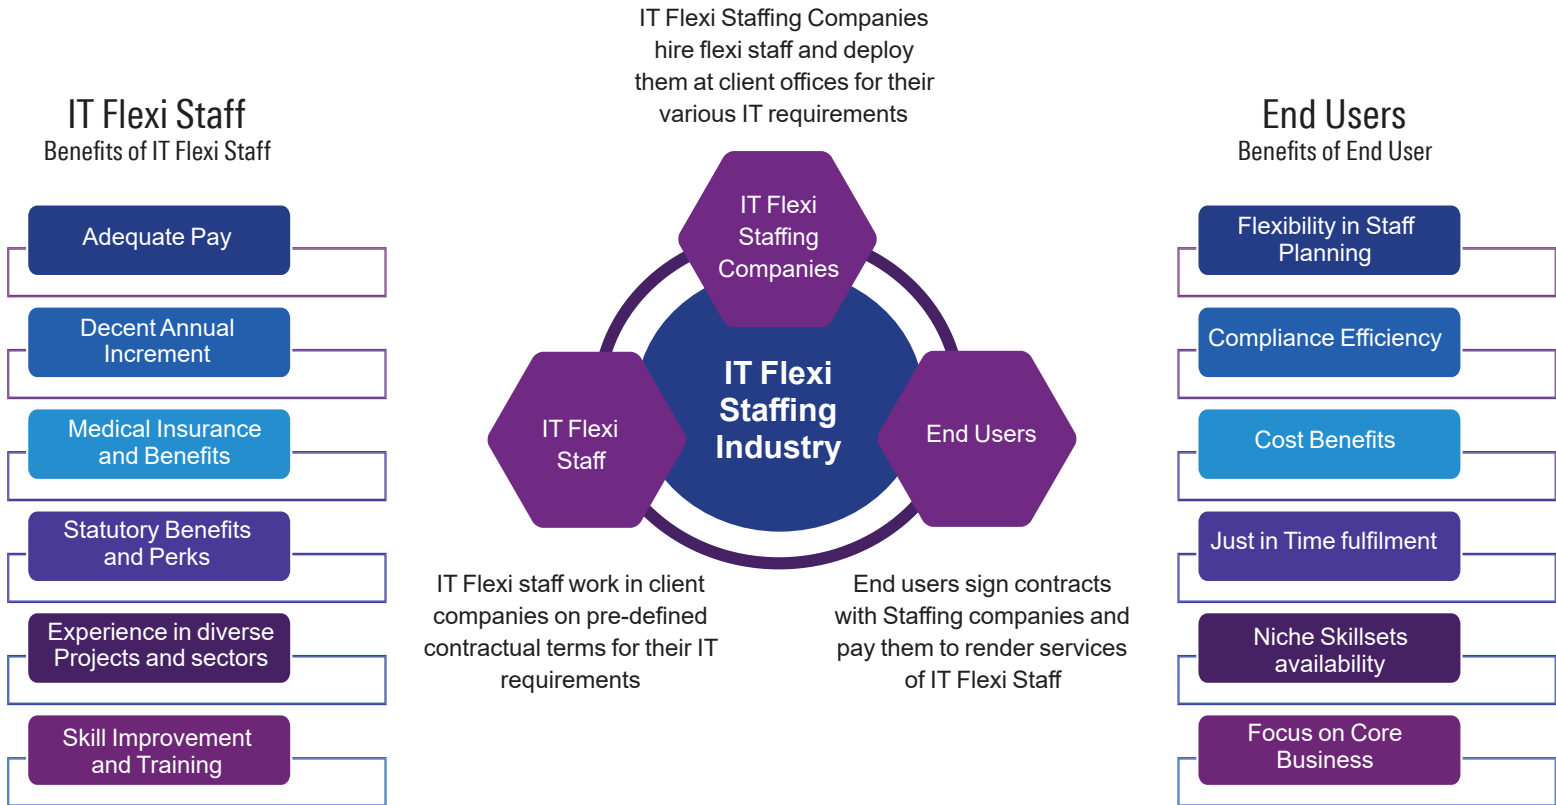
IT Flexi Staff
Benefits of IT Flexi Staff

Adequate Pay

Decent Annual Increment

Medical Insurance and Benefits

Statutory Benefits and Perks

Experience in diverse Projects and sectors

Skill Improvement and Training

IT Flexi Staffing Companies hire flexi staff and deploy them at client offices for their various IT requirements

IT Flexi Staffing Companies

IT Flexi Staffing Industry

IT Flexi Staff

End Users

IT Flexi staff work in client companies on pre-defined contractual terms for their IT requirements

End users sign contracts with Staffing companies and pay them to render services of IT Flexi Staff

End Users
Benefits of End User

Flexibility in Staff Planning

Compliance Efficiency

Cost Benefits

Just in Time fulfilment

Niche Skillsets availability

Focus on Core Business